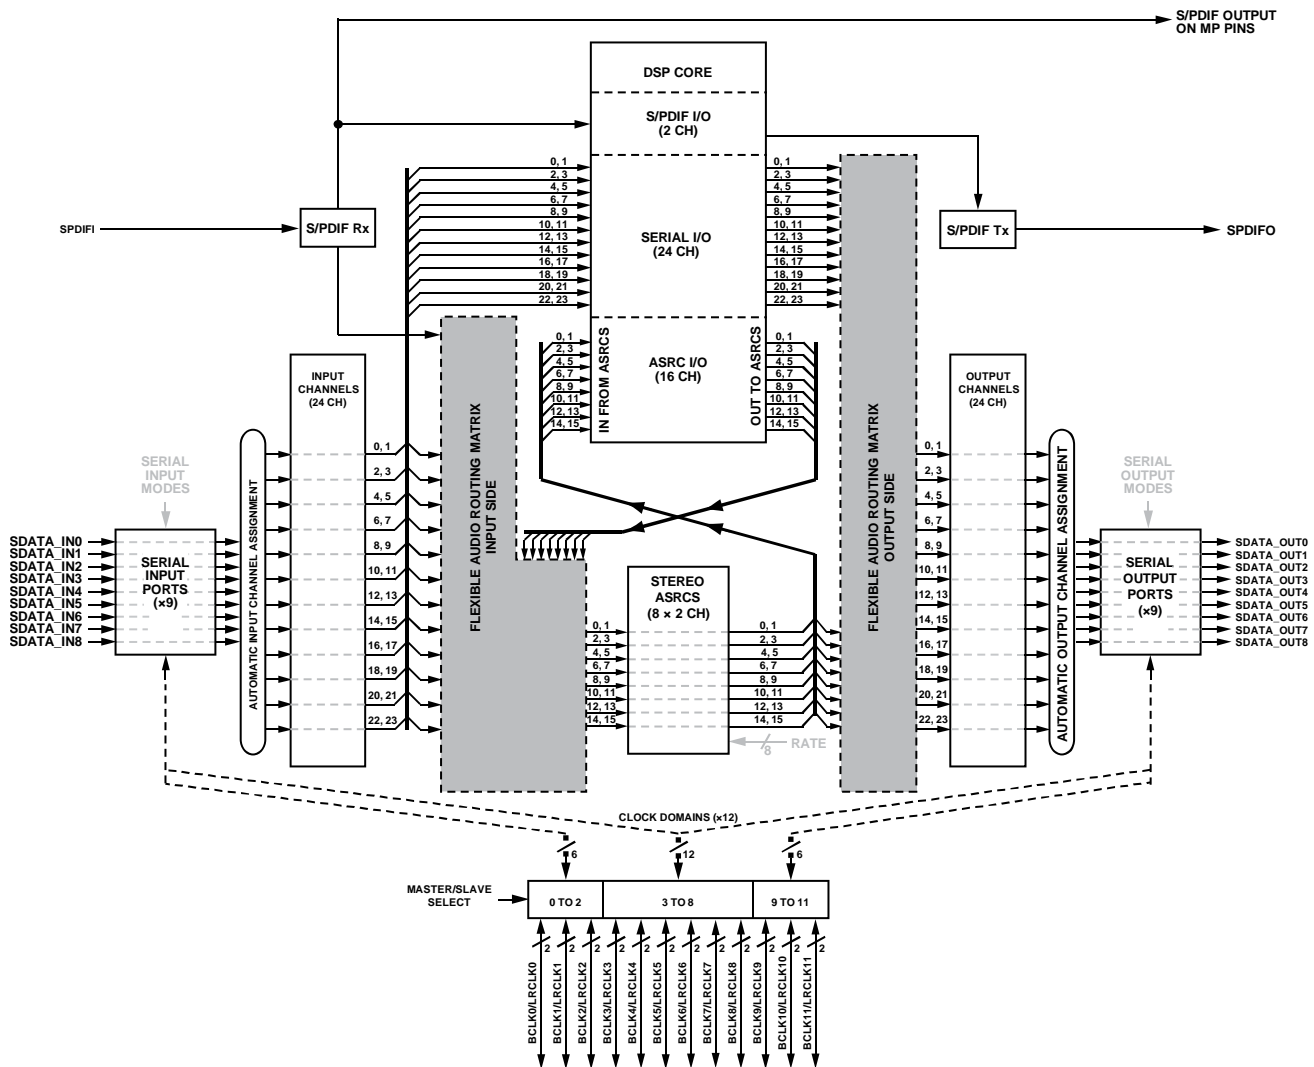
S/PDIF OUTPUT ON MP PINS

DSP CORE

S/PDIF I/O (2 CH)

SERIAL I/O (24 CH)

ASRC I/O (16 CH)

IN FROM ASRCS

OUT TO ASRCS

SPDIFI

S/PDIF Rx

S/PDIF Tx

SPDIFO

0, 1
2, 3
4, 5
6, 7
8, 9
10, 11
12, 13
14, 15
16, 17
18, 19
20, 21
22, 23

0, 1
2, 3
4, 5
6, 7
8, 9
10, 11
12, 13
14, 15
16, 17
18, 19
20, 21
22, 23

0, 1
2, 3
4, 5
6, 7
8, 9
10, 11
12, 13
14, 15

0, 1
2, 3
4, 5
6, 7
8, 9
10, 11
12, 13
14, 15

INPUT CHANNELS (24 CH)

OUTPUT CHANNELS (24 CH)

SERIAL INPUT MODES

SERIAL OUTPUT MODES

SDATA_IN0
SDATA_IN1
SDATA_IN2
SDATA_IN3
SDATA_IN4
SDATA_IN5
SDATA_IN6
SDATA_IN7
SDATA_IN8

SERIAL INPUT PORTS (×9)

AUTOMATIC INPUT CHANNEL ASSIGNMENT

0, 1
2, 3
4, 5
6, 7
8, 9
10, 11
12, 13
14, 15
16, 17
18, 19
20, 21
22, 23

FLEXIBLE AUDIO ROUTING MATRIX INPUT SIDE

STEREO ASRCS (8 × 2 CH)

0, 1
2, 3
4, 5
6, 7
8, 9
10, 11
12, 13
14, 15

0, 1
2, 3
4, 5
6, 7
8, 9
10, 11
12, 13
14, 15

RATE
8

FLEXIBLE AUDIO ROUTING MATRIX OUTPUT SIDE

0, 1
2, 3
4, 5
6, 7
8, 9
10, 11
12, 13
14, 15
16, 17
18, 19
20, 21
22, 23

AUTOMATIC OUTPUT CHANNEL ASSIGNMENT

SERIAL OUTPUT PORTS (×9)

SDATA_OUT0
SDATA_OUT1
SDATA_OUT2
SDATA_OUT3
SDATA_OUT4
SDATA_OUT5
SDATA_OUT6
SDATA_OUT7
SDATA_OUT8

CLOCK DOMAINS (×12)

6
12
6

MASTER/SLAVE SELECT

0 TO 2
3 TO 8
9 TO 11

2 2 2 2 2 2 2 2 2 2 2 2

BCLK0/LRCLK0
BCLK1/LRCLK1
BCLK2/LRCLK2
BCLK3/LRCLK3
BCLK4/LRCLK4
BCLK5/LRCLK5
BCLK6/LRCLK6
BCLK7/LRCLK7
BCLK8/LRCLK8
BCLK9/LRCLK9
BCLK10/LRCLK10
BCLK11/LRCLK11